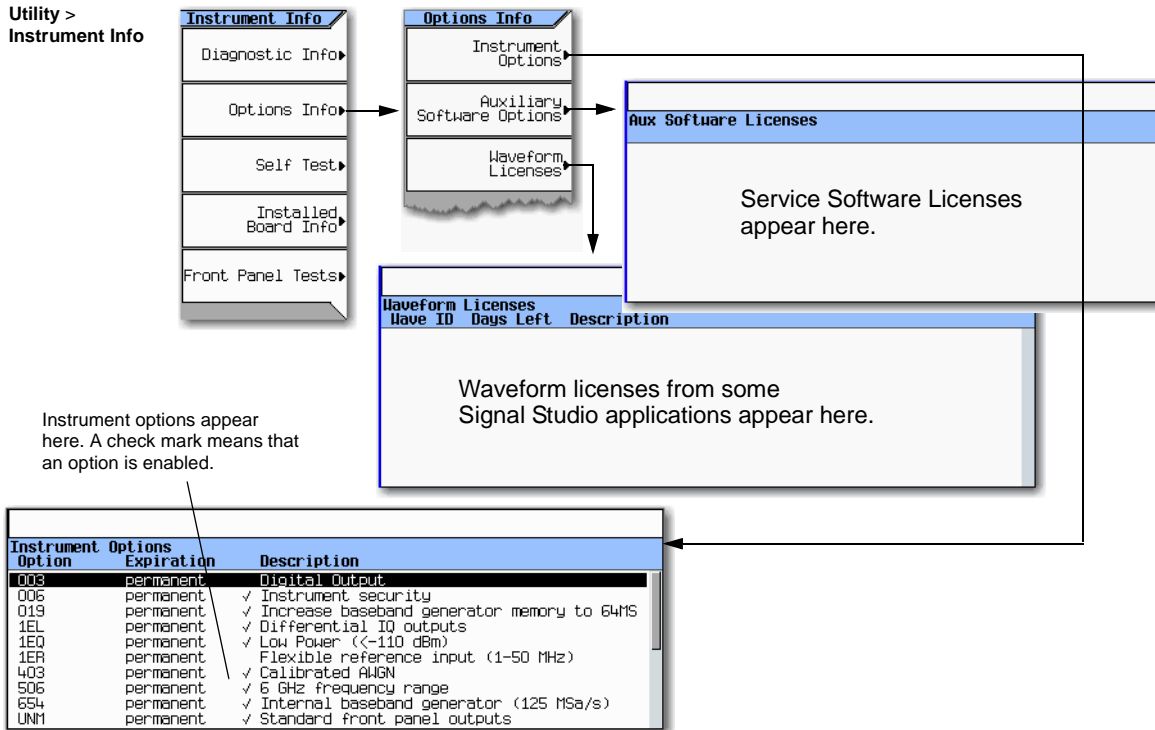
Utility > Instrument Info

Instrument Info

Diagnostic Info

Options Info

Self Test

Installed Board Info

Front Panel Tests

Options Info

Instrument Options

Auxiliary Software Options

Waveform Licenses

Aux Software Licenses

Service Software Licenses appear here.

Waveform Licenses
Wave ID Days Left Description

Waveform licenses from some Signal Studio applications appear here.

Instrument options appear here. A check mark means that an option is enabled.

Instrument Options

| Option | Expiration | Description |
|---|---|---|
| 003 | permanent | Digital Output |
| 006 | permanent | √ Instrument security |
| 019 | permanent | √ Increase baseband generator memory to 64MS |
| 1EL | permanent | √ Differential IQ outputs |
| 1EQ | permanent | √ Low Power (<-110 dBm) |
| 1ER | permanent | Flexible reference input (1-50 MHz) |
| 403 | permanent | √ Calibrated AWGN |
| 506 | permanent | √ 6 GHz frequency range |
| 654 | permanent | √ Internal baseband generator (125 MSa/s) |
| UNM | permanent | √ Standard front panel outputs |